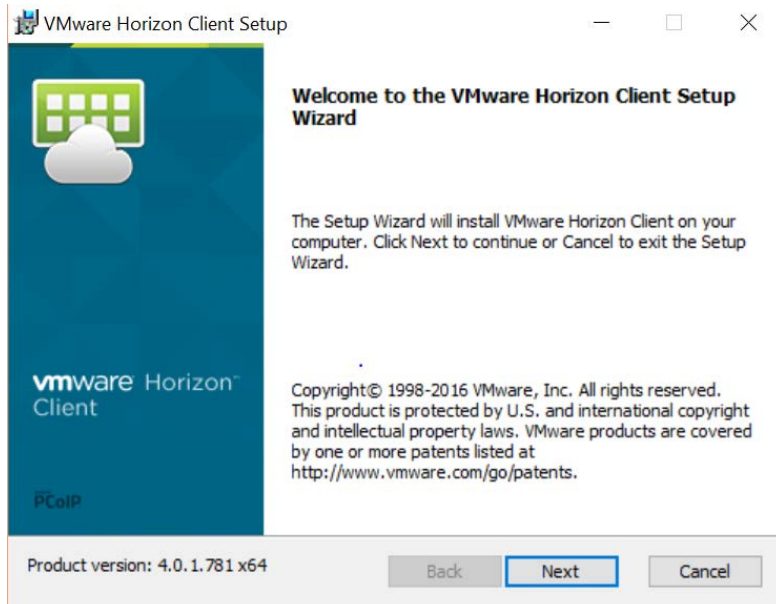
VMware Horizon Client Setup

vmware Horizon Client

PCoIP

Welcome to the VMware Horizon Client Setup Wizard

The Setup Wizard will install VMware Horizon Client on your computer. Click Next to continue or Cancel to exit the Setup Wizard.

Copyright© 1998-2016 VMware, Inc. All rights reserved. This product is protected by U.S. and international copyright and intellectual property laws. VMware products are covered by one or more patents listed at http://www.vmware.com/go/patents.

Product version: 4.0.1.781 x64

Back

Next

Cancel